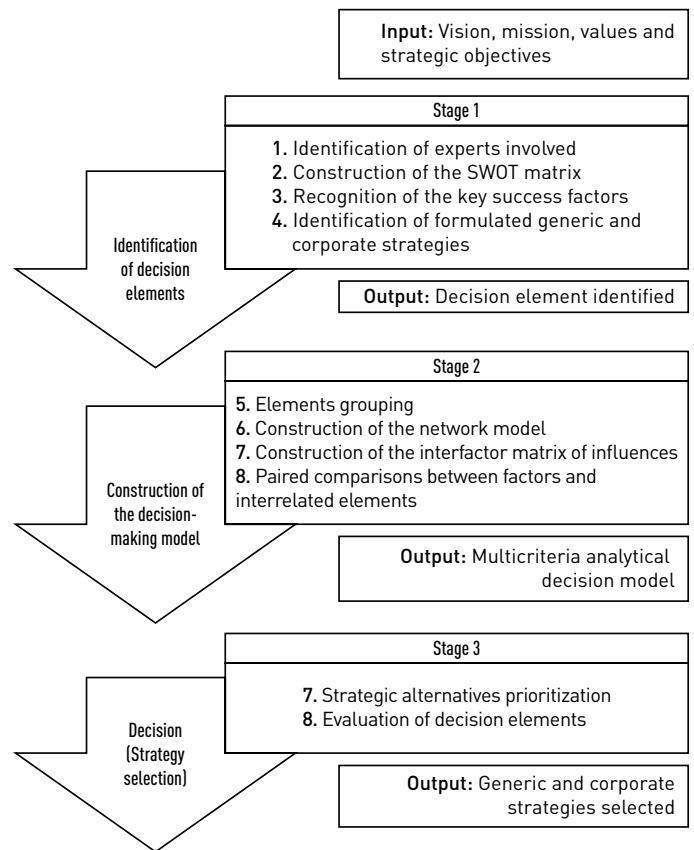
Input: Vision, mission, values and strategic objectives

Stage 1

1. Identification of experts involved
2. Construction of the SWOT matrix
3. Recognition of the key success factors
4. Identification of formulated generic and corporate strategies

Identification of decision elements

Output: Decision element identified

Stage 2

5. Elements grouping
6. Construction of the network model
7. Construction of the interfactor matrix of influences
8. Paired comparisons between factors and interrelated elements

Construction of the decision-making model

Output: Multicriteria analytical decision model

Stage 3

7. Strategic alternatives prioritization
8. Evaluation of decision elements

Decision (Strategy selection)

Output: Generic and corporate strategies selected